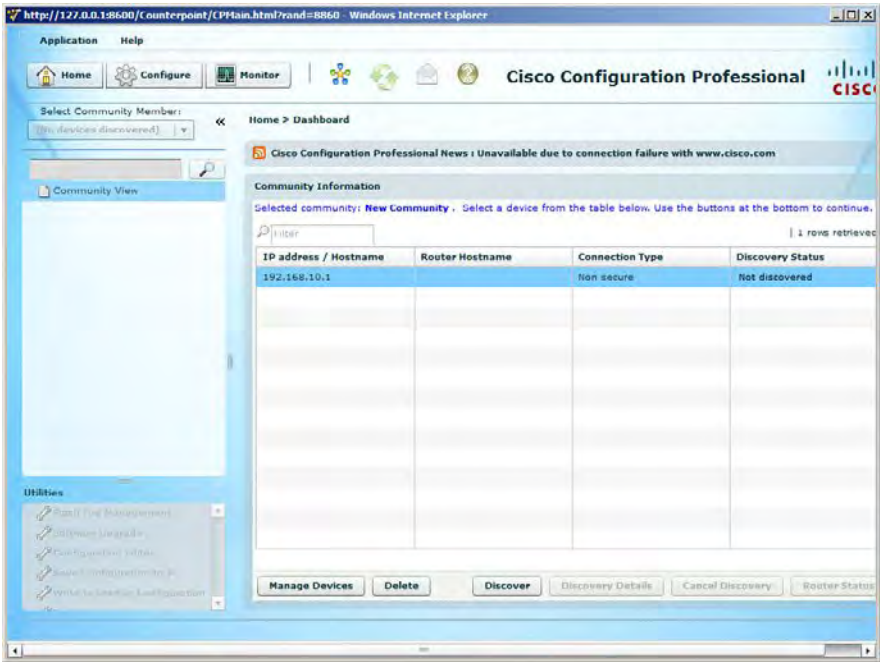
http://127.0.0.1:8600/Counterpoint/CPMain.html?rand=8860 - Windows Internet Explorer

Application Help

Home Configure Monitor

Cisco Configuration Professional

CISCO

Select Community Member:
(No devices discovered)

Community View

Utilities

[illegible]
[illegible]
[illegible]
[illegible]
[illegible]

Home > Dashboard

Cisco Configuration Professional News : Unavailable due to connection failure with www.cisco.com

Community Information

Selected community: New Community . Select a device from the table below. Use the buttons at the bottom to continue.

Filter

1 rows retrieved

| IP address / Hostname | Router Hostname | Connection Type | Discovery Status |
|---|---|---|---|
| 192.168.10.1 | | Non secure | Not discovered |

Manage Devices Delete Discover Discovery Details Cancel Discovery Router Status